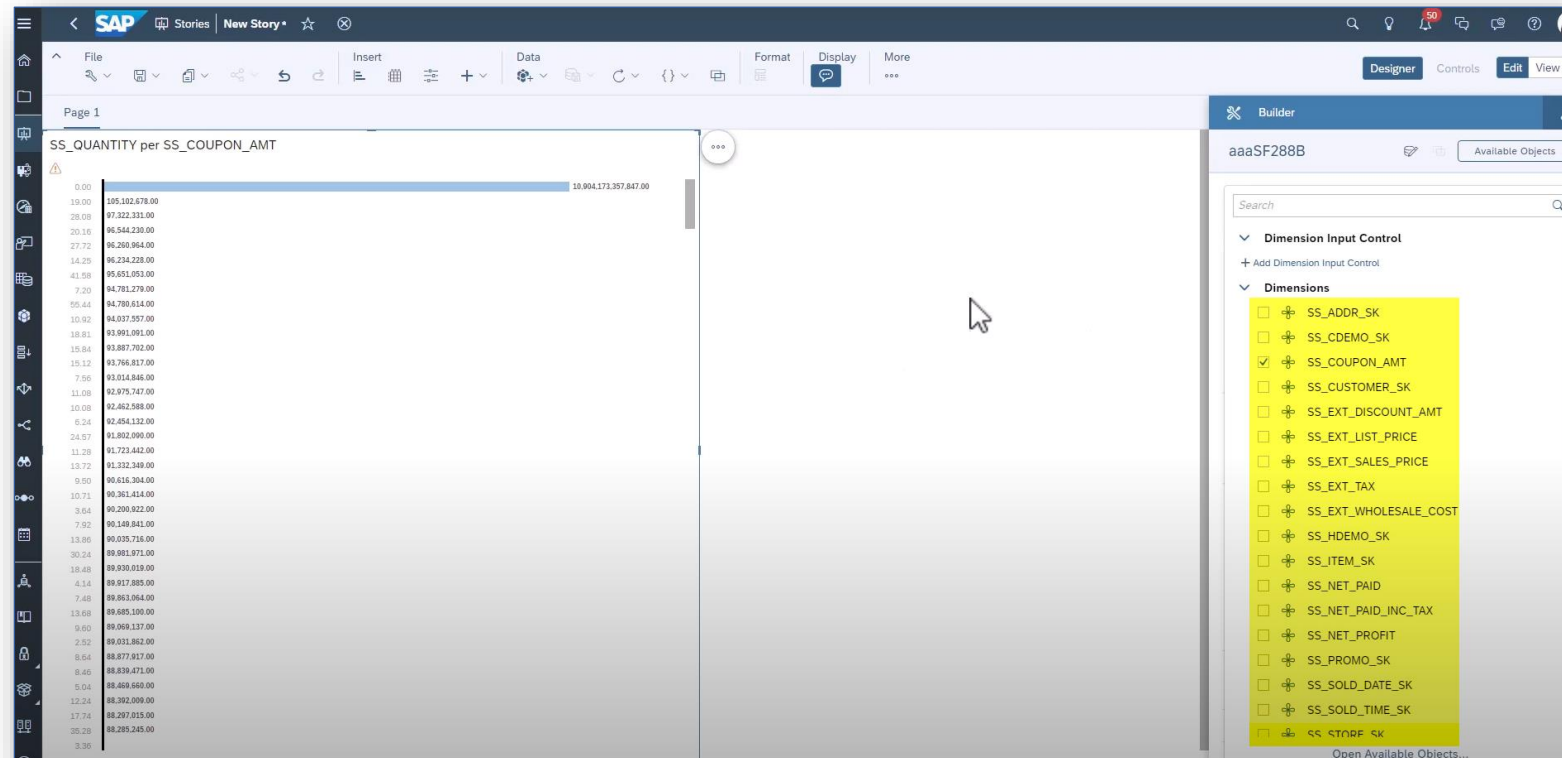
SAP Stories | New Story • ☆ ⊗

50

File

Insert

Data

Format

Display

More

Designer Controls Edit View

Page 1

Builder

aaaSF288B

Available Objects

SS_QUANTITY per SS_COUPON_AMT

| | |
|---|---|
| 0.00 | 10,904,173,357,847.00 |
| 19.00 | 105,102,678.00 |
| 28.08 | 97,322,331.00 |
| 20.16 | 96,544,230.00 |
| 27.72 | 96,260,964.00 |
| 14.25 | 96,234,228.00 |
| 41.58 | 95,651,053.00 |
| 7.20 | 94,781,279.00 |
| 55.44 | 94,780,614.00 |
| 10.92 | 94,037,557.00 |
| 18.81 | 93,991,091.00 |
| 15.84 | 93,887,702.00 |
| 15.12 | 93,766,817.00 |
| 7.56 | 93,014,846.00 |
| 11.08 | 92,975,747.00 |
| 10.08 | 92,462,588.00 |
| 6.24 | 92,454,132.00 |
| 24.57 | 91,802,090.00 |
| 11.28 | 91,723,442.00 |
| 13.72 | 91,332,349.00 |
| 9.50 | 90,616,304.00 |
| 10.71 | 90,361,414.00 |
| 3.64 | 90,200,922.00 |
| 7.92 | 90,149,841.00 |
| 13.86 | 90,035,716.00 |
| 30.24 | 89,981,971.00 |
| 18.48 | 89,930,019.00 |
| 4.14 | 89,917,885.00 |
| 7.48 | 89,863,064.00 |
| 13.68 | 89,685,100.00 |
| 9.60 | 89,069,137.00 |
| 2.52 | 89,031,862.00 |
| 8.64 | 88,877,917.00 |
| 8.46 | 88,839,471.00 |
| 5.04 | 88,469,560.00 |
| 12.24 | 88,392,009.00 |
| 17.74 | 88,297,015.00 |
| 35.28 | 88,285,245.00 |
| 3.36 | |

Search

Dimension Input Control

+ Add Dimension Input Control

Dimensions

SS_ADDR_SK
SS_CDEMO_SK
SS_COUPON_AMT
SS_CUSTOMER_SK
SS_EXT_DISCOUNT_AMT
SS_EXT_LIST_PRICE
SS_EXT_SALES_PRICE
SS_EXT_TAX
SS_EXT_WHOLESALE_COST
SS_HDEMO_SK
SS_ITEM_SK
SS_NET_PAID
SS_NET_PAID_INC_TAX
SS_NET_PROFIT
SS_PROMO_SK
SS_SOLD_DATE_SK
SS_SOLD_TIME_SK
SS_STORE_SK

Open Available Objects...